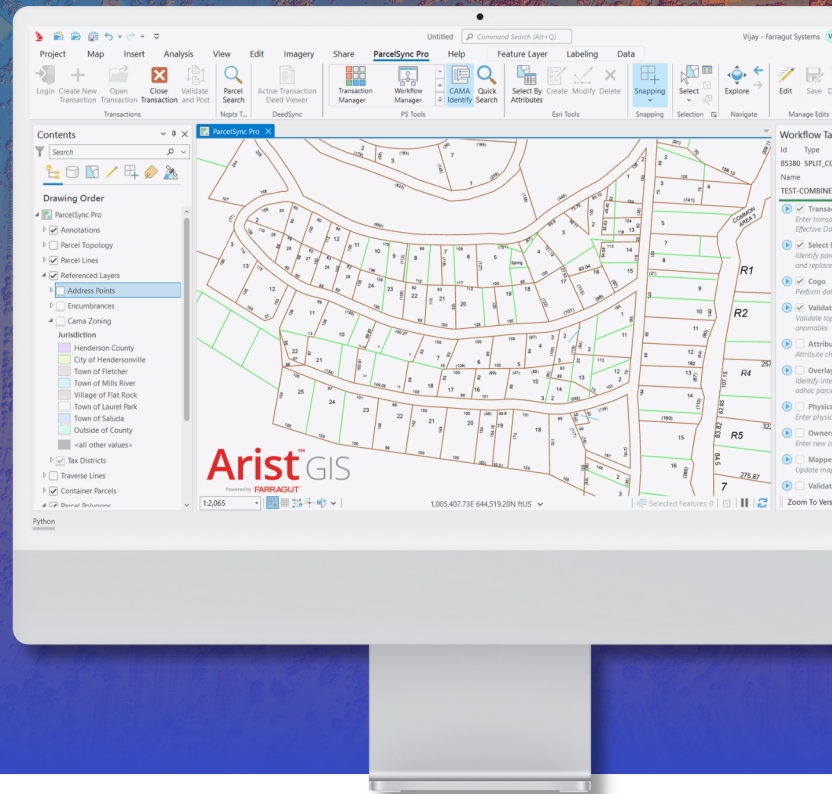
Untitled
Command Search (Alt+Q)
Vijay - Farragut Systems

Project Map Insert Analysis View Edit Imagery Share ParcelSync Pro Help Feature Layer Labeling Data

Login Create New Transaction Open Transaction Close Transaction Validate and Post
Transactions
Parcel Search
Ncpts T...
Active Transaction Deed Viewer
DeedSync
Transaction Manager Workflow Manager CAMA Identify Quick Search
PS Tools
Select By Attributes Create Modify Delete
Esri Tools
Snapping
Snapping
Select
Selection
Explore
Navigate
Edit Save
Manage Edits

Contents
Search
Drawing Order
ParcelSync Pro
Annotations
Parcel Topology
Parcel Lines
Referenced Layers
Address Points
Encumbrances
Cama Zoning
Jurisdiction
Henderson County
City of Hendersonville
Town of Fletcher
Town of Mills River
Village of Flat Rock
Town of Laurel Park
Town of Saluda
Outside of County
<all other values>
Tax Districts
Traverse Lines
Container Parcels
Parcel Polygons

ParcelSync Pro

Arist GIS
Powered by FARRAGUT

1:2,065
1,005,407.73E 644,519.20N ftUS
Selected Features: 0

Workflow Ta
Id Type
85380 SPLIT_C
Name
TEST-COMBINE
Transa
Enter transa
Effective Da
Select
Identify parc
and replace
Cogo
Perform dat
Validat
Validate top
anomalies
Attribu
Attribute ch
Overla
Identify inte
adhoc parce
Physica
Enter physic
Owners
Enter new o
Mappe
Update map
Validat
Zoom To Vers

R1
R2
R4
R5
COMMON AREA 2

Python